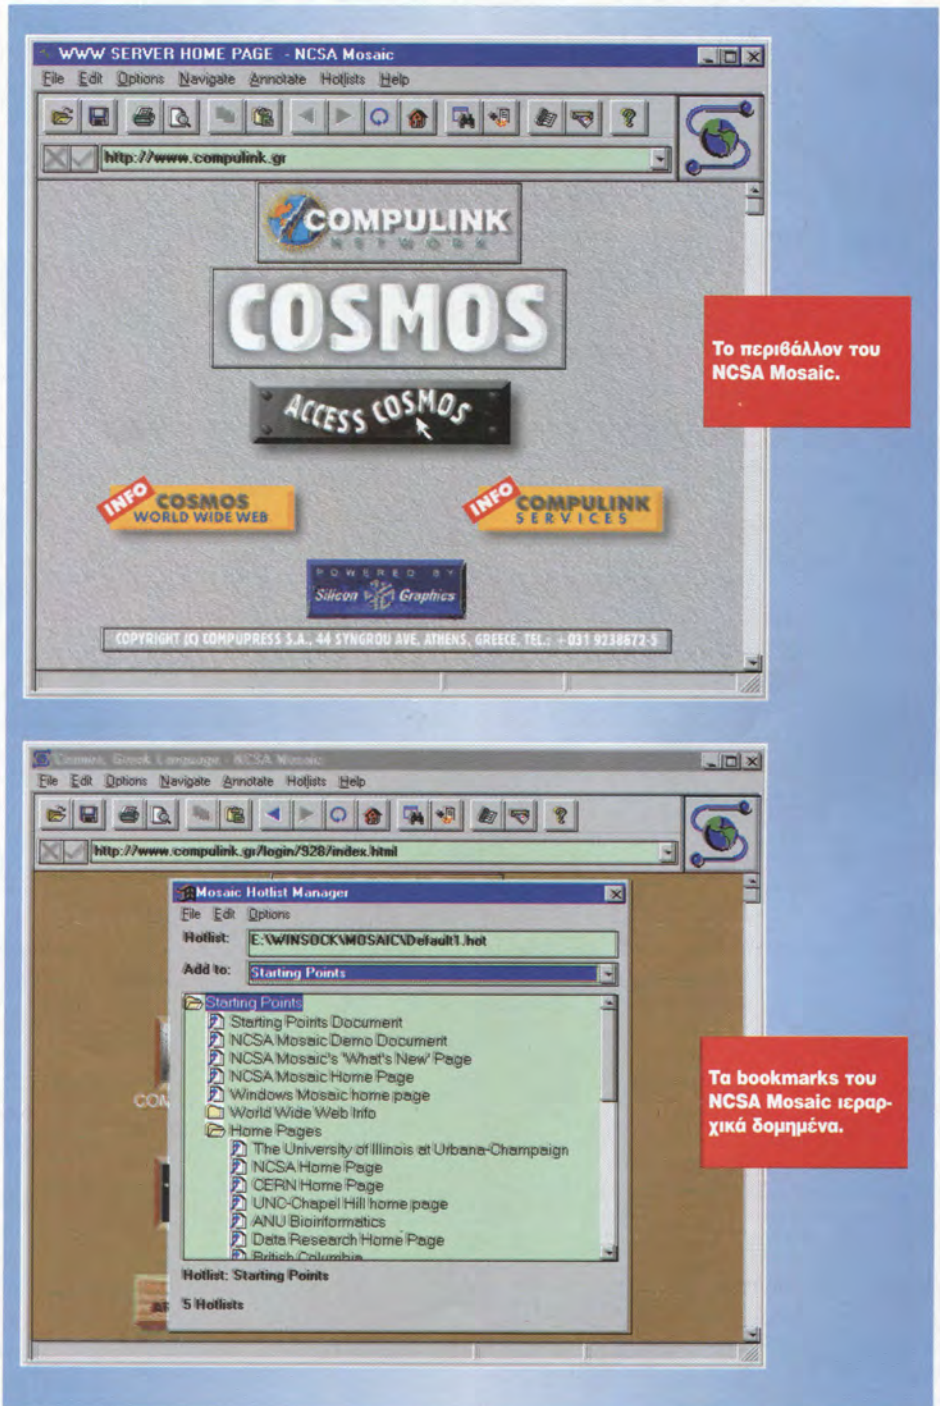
WWW SERVER HOME PAGE - NCSA Mosaic

File Edit Options Navigate Annotate Hotlists Help

http://www.compulink.gr

COMPULINK NETWORK

COSMOS

ACCESS COSMOS

INFO COSMOS WORLD WIDE WEB

INFO COMPULINK SERVICES

POWERED BY Silicon Graphics

COPYRIGHT (C) COMPUPRESS S.A., 44 SYNGROU AVE. ATHENS, GREECE, TEL.: +031 9238672-5

Το περιβάλλον του NCSA Mosaic.

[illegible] - NCSA Mosaic

File Edit Options Navigate Annotate Hotlists Help

http://www.compulink.gr/login/7928/index.html

Mosaic Hotlist Manager

File Edit Options

Hotlist: E:\WINSOCK\MOSAIC\Default1.hot

Add to: Starting Points

Starting Points
Starting Points Document
NCSA Mosaic Demo Document
NCSA Mosaic's 'What's New' Page
NCSA Mosaic Home Page
Windows Mosaic home page
World Wide Web Info
Home Pages
The University of Illinois at Urbana-Champaign
NCSA Home Page
CERN Home Page
UNC-Chapel Hill home page
ANU Bioinformatics
Data Research Home Page
British Columbia

Hotlist: Starting Points

5 Hotlists

CON

Τα bookmarks του NCSA Mosaic ιεραρχικά δομημένα.